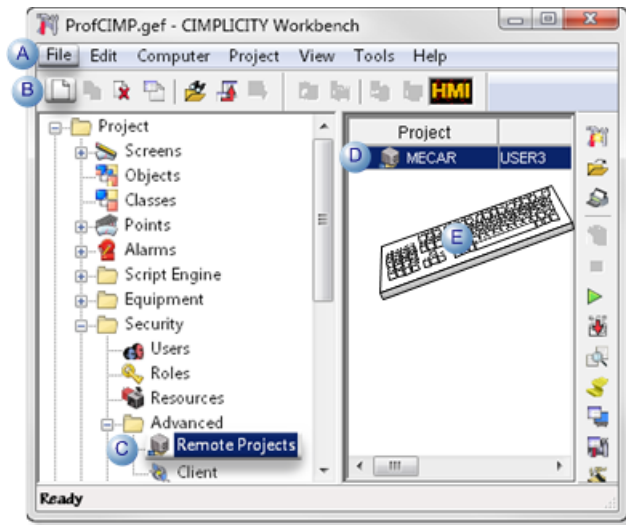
ProfCIMP.gef - CIMPLICITY Workbench

A File Edit Computer Project View Tools Help

B HMI

Project
Screens
Objects
Classes
Points
Alarms
Script Engine
Equipment
Security
Users
Roles
Resources
Advanced
C Remote Projects
Client

| Project | |
|---|---|
| D MECAR | USER3 |

E

Ready